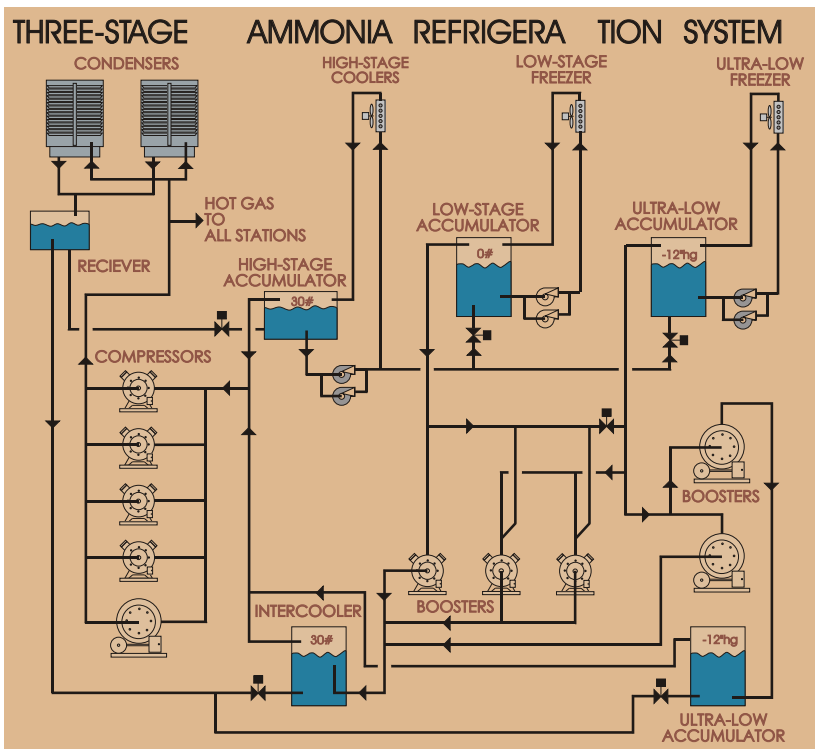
THREE-STAGE AMMONIA REFRIGERA TION SYSTEM

CONDENSERS

HIGH-STAGE COOLERS

LOW-STAGE FREEZER

ULTRA-LOW FREEZER

HOT GAS TO ALL STATIONS

RECIEVER

LOW-STAGE ACCUMULATOR

0#

ULTRA-LOW ACCUMULATOR

-12"hg

HIGH-STAGE ACCUMULATOR

30#

COMPRESSORS

BOOSTERS

INTERCOOLER

30#

BOOSTERS

-12"hg

ULTRA-LOW ACCUMULATOR